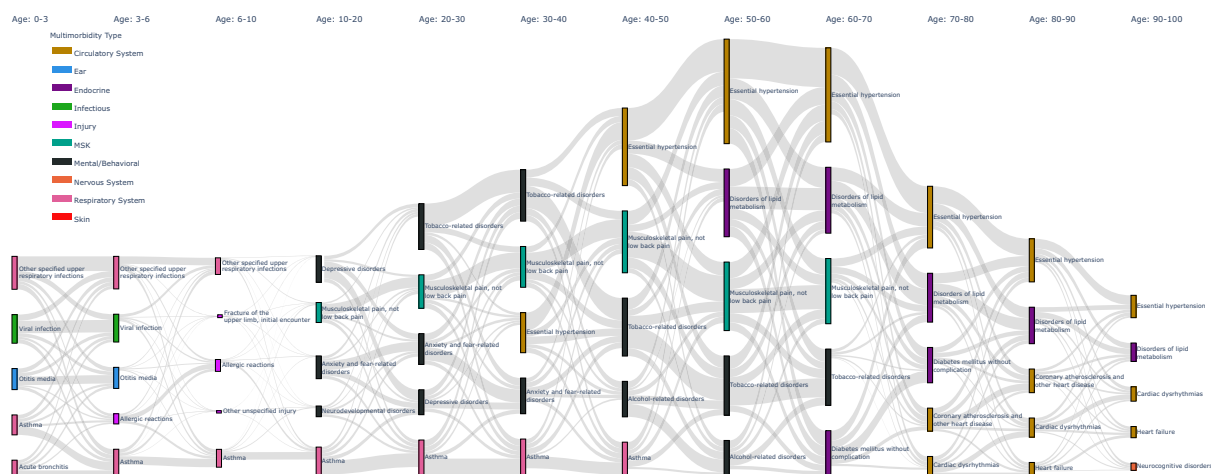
Age: 0-3 Age: 3-6 Age: 6-10 Age: 10-20 Age: 20-30 Age: 30-40 Age: 40-50 Age: 50-60 Age: 60-70 Age: 70-80 Age: 80-90 Age: 90-100

Multimorbidity Type
Circulatory System
Ear
Endocrine
Infectious
Injury
MSK
Mental/Behavioral
Nervous System
Respiratory System
Skin

Other specified upper respiratory infections
Viral infection
Otitis media
Asthma
Acute bronchitis

Other specified upper respiratory infections
Viral infection
Otitis media
Allergic reactions
Asthma

Other specified upper respiratory infections
Fracture of the upper limb, initial encounter
Allergic reactions
Other unspecified injury
Asthma

Depressive disorders
Musculoskeletal pain, not low back pain
Anxiety and fear-related disorders
Neurodevelopmental disorders
Asthma

Tobacco-related disorders
Musculoskeletal pain, not low back pain
Anxiety and fear-related disorders
Depressive disorders
Asthma

Tobacco-related disorders
Musculoskeletal pain, not low back pain
Essential hypertension
Anxiety and fear-related disorders
Asthma

Essential hypertension
Musculoskeletal pain, not low back pain
Tobacco-related disorders
Alcohol-related disorders
Asthma

Essential hypertension
Disorders of lipid metabolism
Musculoskeletal pain, not low back pain
Tobacco-related disorders
Alcohol-related disorders

Essential hypertension
Disorders of lipid metabolism
Musculoskeletal pain, not low back pain
Tobacco-related disorders
Diabetes mellitus without complication

Essential hypertension
Disorders of lipid metabolism
Diabetes mellitus without complication
Coronary atherosclerosis and other heart disease
Cardiac dysrhythmias

Essential hypertension
Disorders of lipid metabolism
Coronary atherosclerosis and other heart disease
Cardiac dysrhythmias
Heart failure

Essential hypertension
Disorders of lipid metabolism
Cardiac dysrhythmias
Heart failure
Neurocognitive disorders